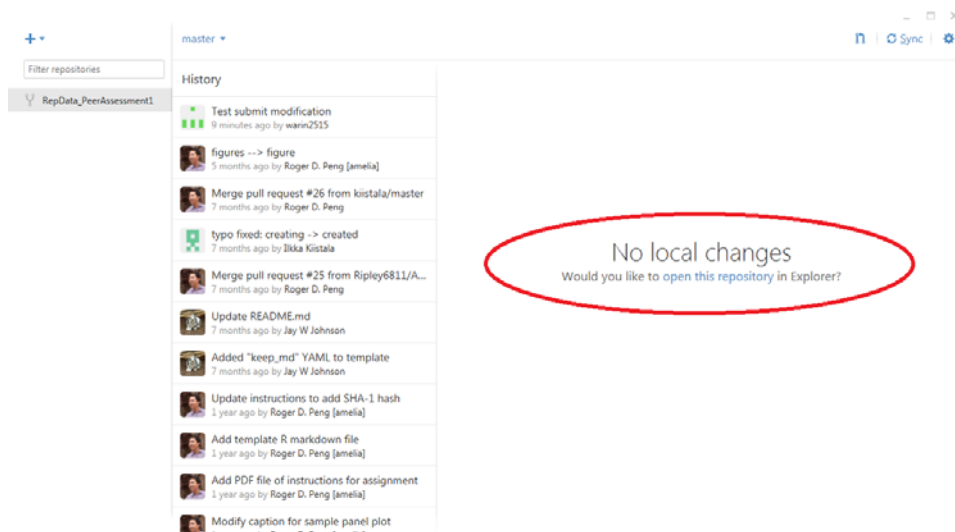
+ ▾

Filter repositories

RepData_PeerAssessment1

master ▾

Sync

History

Test submit modification
9 minutes ago by warin2515

figures --> figure
5 months ago by Roger D. Peng [amelia]

Merge pull request #26 from kiistala/master
7 months ago by Roger D. Peng

typo fixed: creating -> created
7 months ago by Ilkka Kiistala

Merge pull request #25 from Ripley6811/A...
7 months ago by Roger D. Peng

Update README.md
7 months ago by Jay W Johnson

Added "keep_md" YAML to template
7 months ago by Jay W Johnson

Update instructions to add SHA-1 hash
1 year ago by Roger D. Peng [amelia]

Add template R markdown file
1 year ago by Roger D. Peng [amelia]

Add PDF file of instructions for assignment
1 year ago by Roger D. Peng [amelia]

Modify caption for sample panel plot

No local changes
Would you like to open this repository in Explorer?